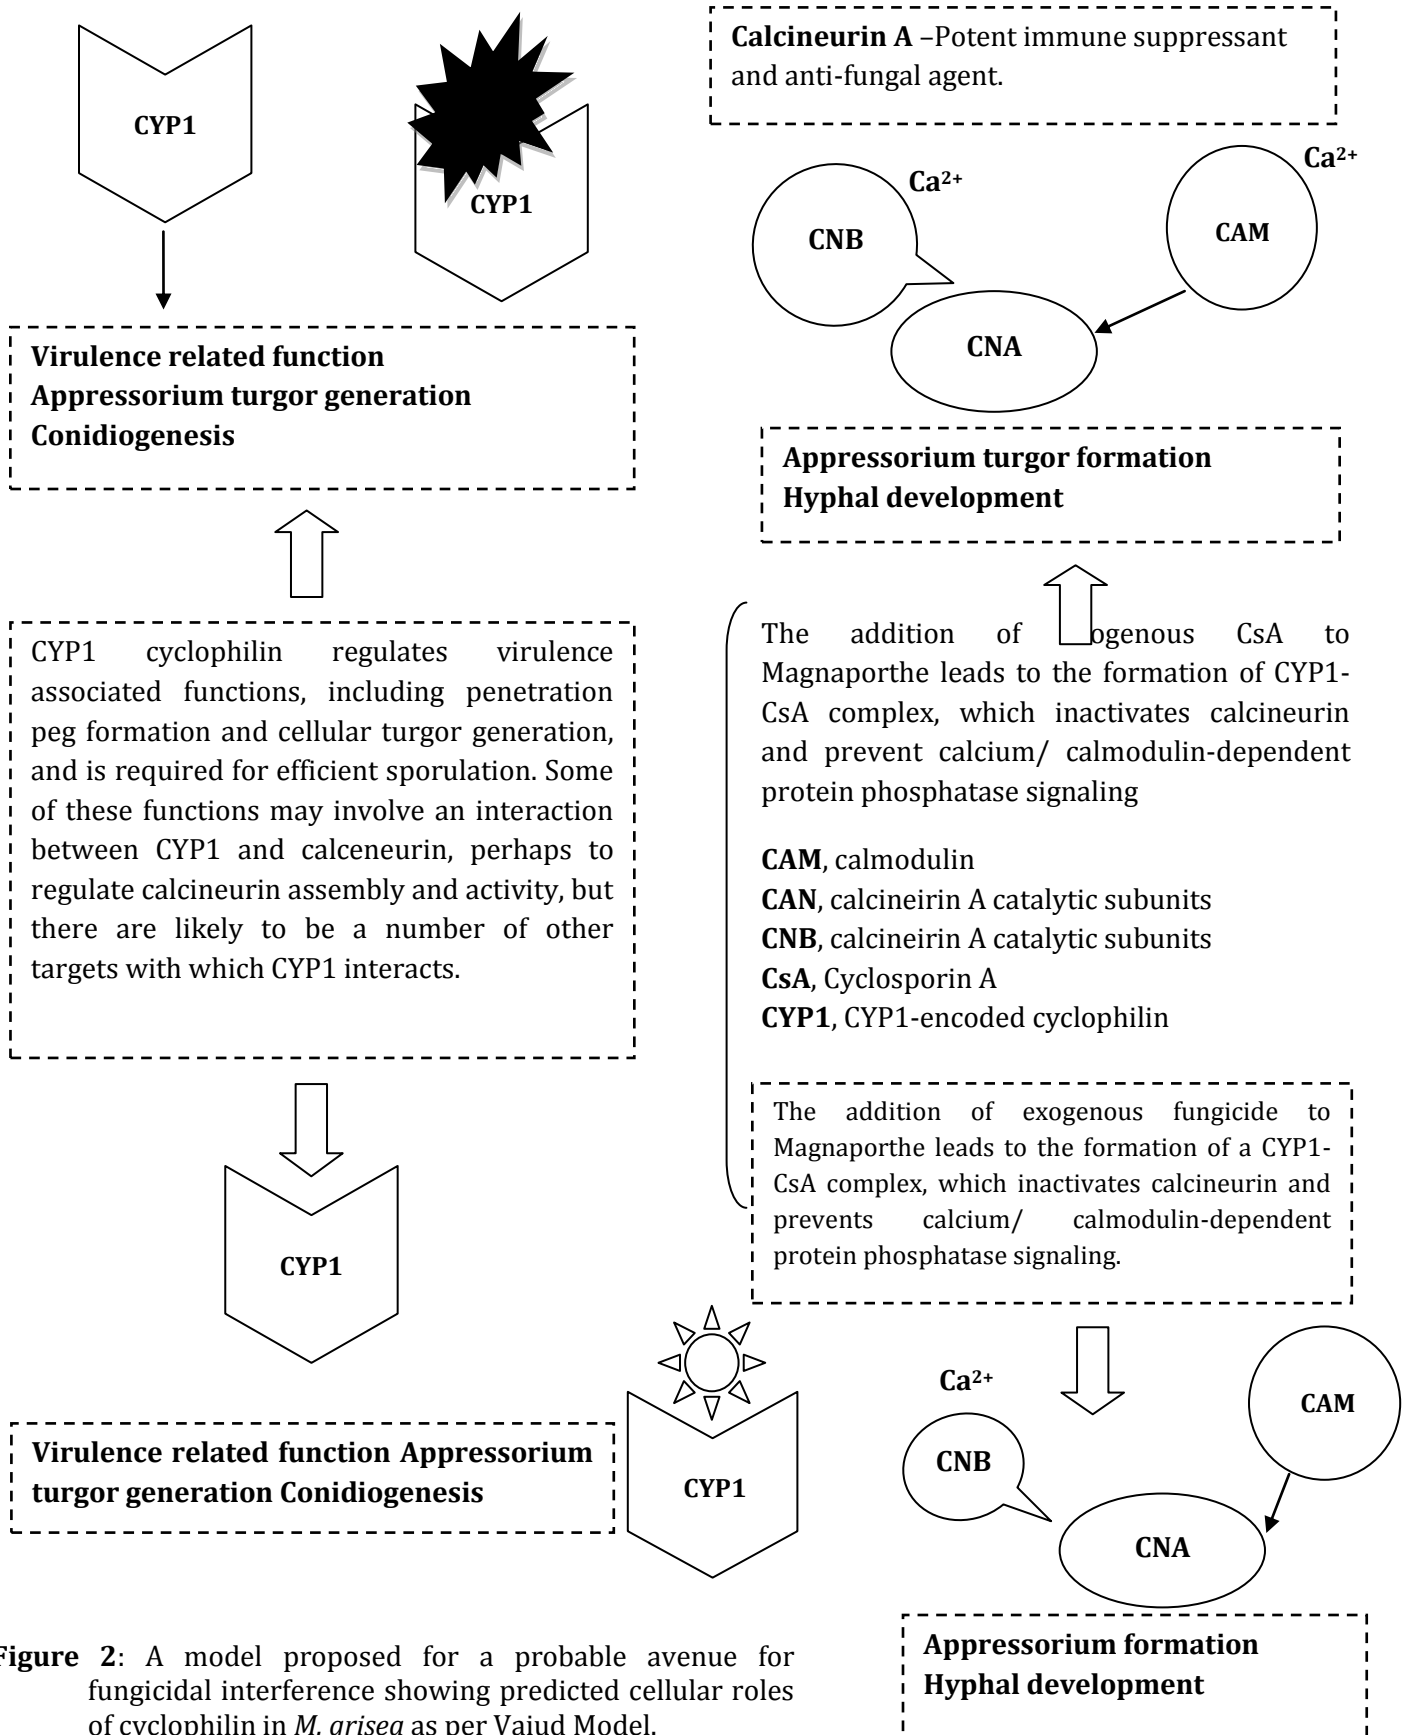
CYP1

CYP1

Virulence related function
Appressorium turgor generation
Conidiogenesis

CYP1 cyclophilin regulates virulence associated functions, including penetration peg formation and cellular turgor generation, and is required for efficient sporulation. Some of these functions may involve an interaction between CYP1 and calceneurin, perhaps to regulate calcineurin assembly and activity, but there are likely to be a number of other targets with which CYP1 interacts.

CYP1

Virulence related function Appressorium turgor generation Conidiogenesis

CYP1

**Calcineurin A** –Potent immune suppressant and anti-fungal agent.

$Ca^{2+}$

$Ca^{2+}$

CNB

CAM

CNA

Appressorium turgor formation
Hyphal development

The addition of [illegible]ogenous CsA to Magnaporthe leads to the formation of CYP1-CsA complex, which inactivates calcineurin and prevent calcium/ calmodulin-dependent protein phosphatase signaling

**CAM**, calmodulin
**CAN**, calcineirin A catalytic subunits
**CNB**, calcineirin A catalytic subunits
**CsA**, Cyclosporin A
**CYP1**, CYP1-encoded cyclophilin

The addition of exogenous fungicide to Magnaporthe leads to the formation of a CYP1-CsA complex, which inactivates calcineurin and prevents calcium/ calmodulin-dependent protein phosphatase signaling.

$Ca^{2+}$

CAM

CNB

CNA

Appressorium formation
Hyphal development

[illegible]igure 2: A model proposed for a probable avenue for fungicidal interference showing predicted cellular roles of cyclophilin in *M. grisea* as per Vajud Model.